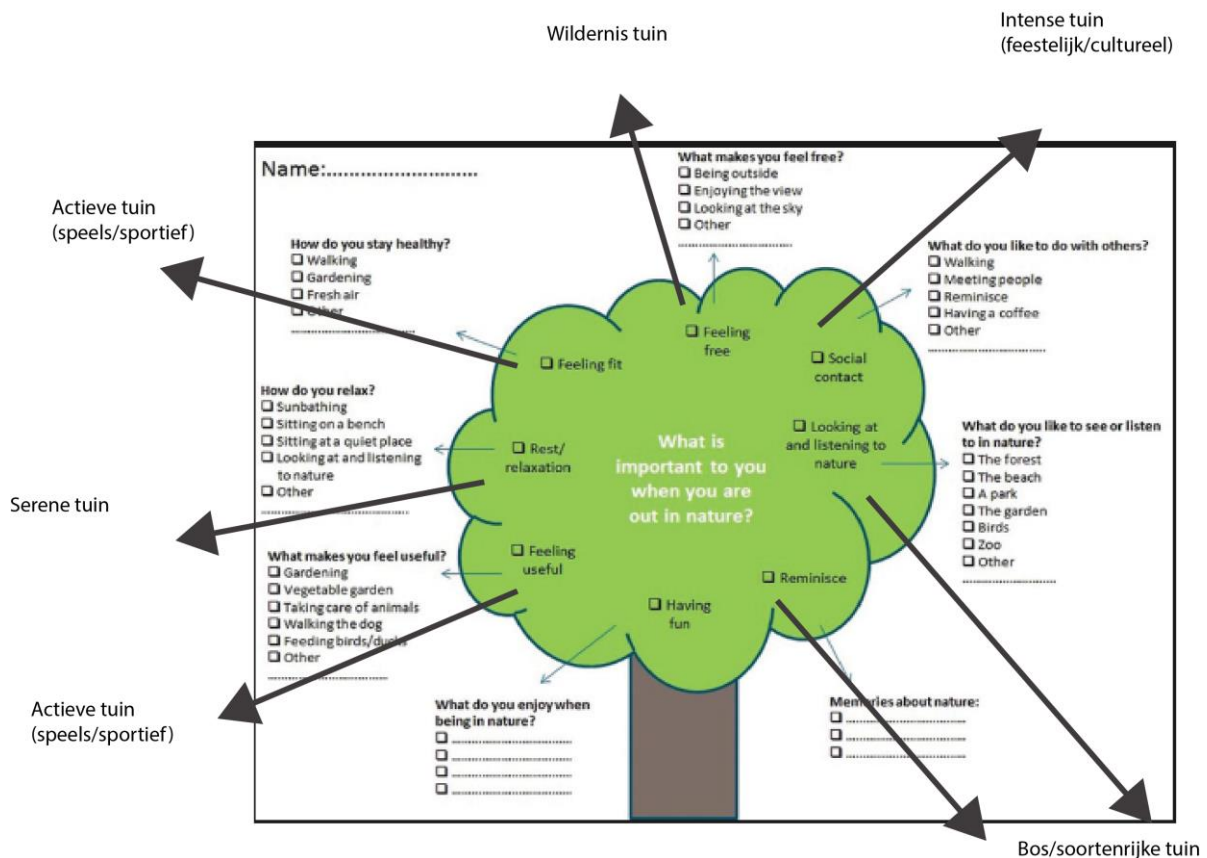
Wildernis tuin

Intense tuin
(feestelijk/cultureel)

Actieve tuin
(speels/sportief)

Name:...........................

What makes you feel free?
❑ Being outside
❑ Enjoying the view
❑ Looking at the sky
❑ Other
..............................

How do you stay healthy?
❑ Walking
❑ Gardening
❑ Fresh air
❑ Other
..............................

What do you like to do with others?
❑ Walking
❑ Meeting people
❑ Reminisce
❑ Having a coffee
❑ Other
..............................

❑ Feeling fit

❑ Feeling free

❑ Social contact

How do you relax?
❑ Sunbathing
❑ Sitting on a bench
❑ Sitting at a quiet place
❑ Looking at and listening to nature
❑ Other
..............................

❑ Rest/ relaxation

What is important to you when you are out in nature?

❑ Looking at and listening to nature

What do you like to see or listen to in nature?
❑ The forest
❑ The beach
❑ A park
❑ The garden
❑ Birds
❑ Zoo
❑ Other
..............................

Serene tuin

What makes you feel useful?
❑ Gardening
❑ Vegetable garden
❑ Taking care of animals
❑ Walking the dog
❑ Feeding birds/ducks
❑ Other
..............................

❑ Feeling useful

❑ Having fun

❑ Reminisce

Actieve tuin
(speels/sportief)

What do you enjoy when being in nature?
❑ ..............................
❑ ..............................
❑ ..............................
❑ ..............................

Memories about nature:
❑ ..............................
❑ ..............................
❑ ..............................

Bos/soortenrijke tuin